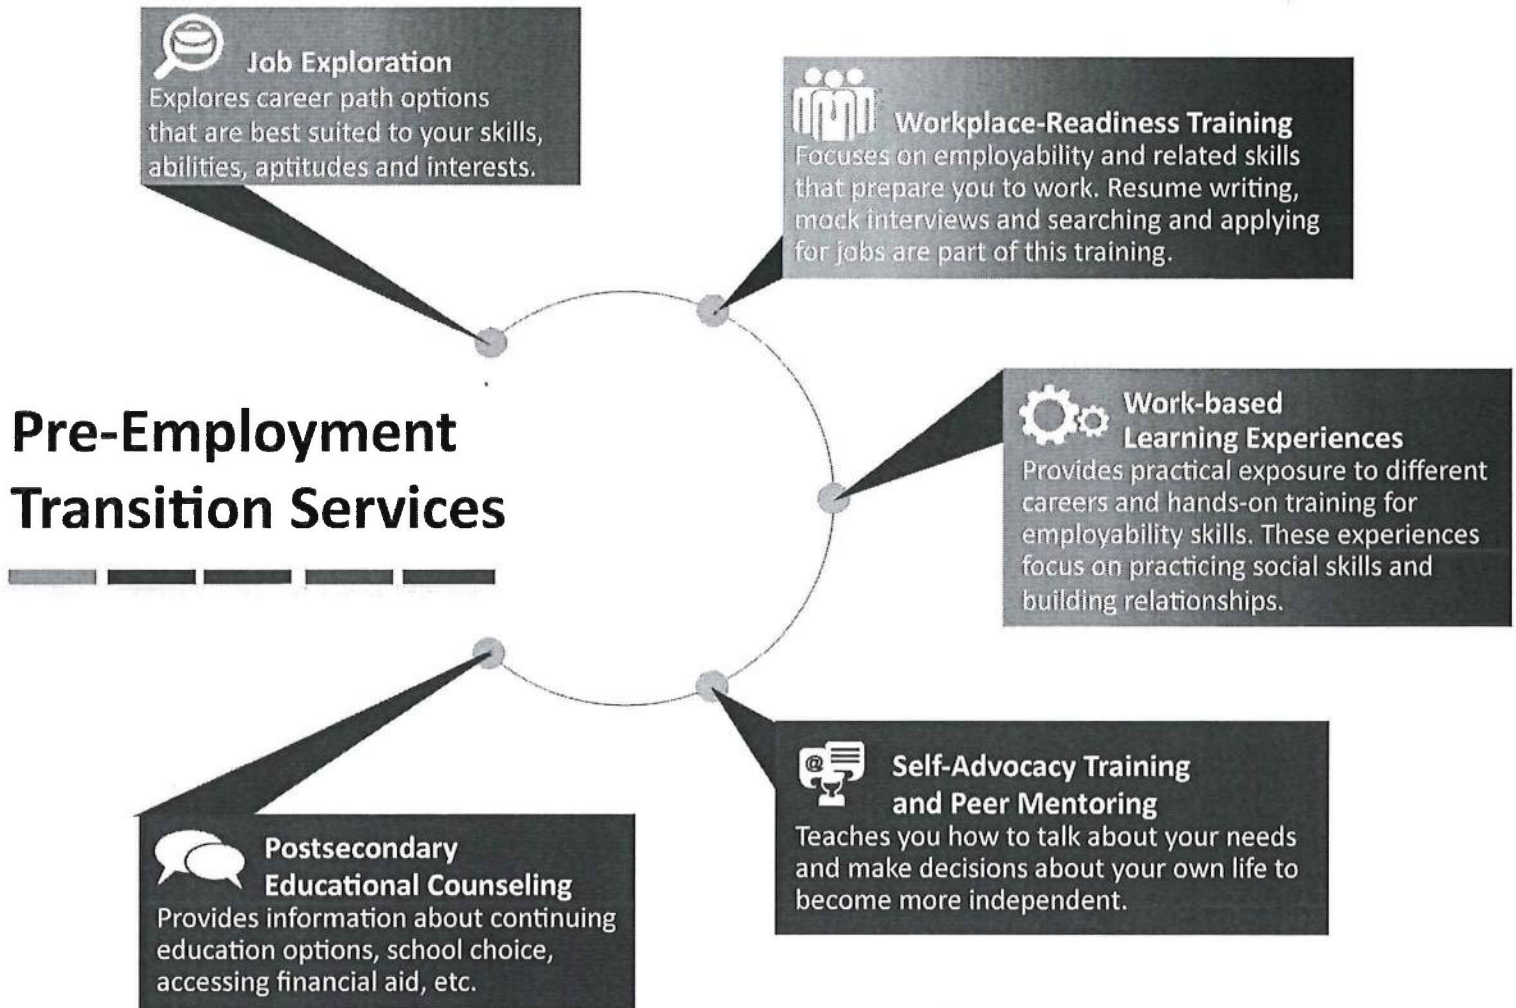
Job Exploration
Explores career path options that are best suited to your skills, abilities, aptitudes and interests.

Workplace-Readiness Training
Focuses on employability and related skills that prepare you to work. Resume writing, mock interviews and searching and applying for jobs are part of this training.

Pre-Employment Transition Services

Work-based Learning Experiences
Provides practical exposure to different careers and hands-on training for employability skills. These experiences focus on practicing social skills and building relationships.

Self-Advocacy Training and Peer Mentoring
Teaches you how to talk about your needs and make decisions about your own life to become more independent.

Postsecondary Educational Counseling
Provides information about continuing education options, school choice, accessing financial aid, etc.